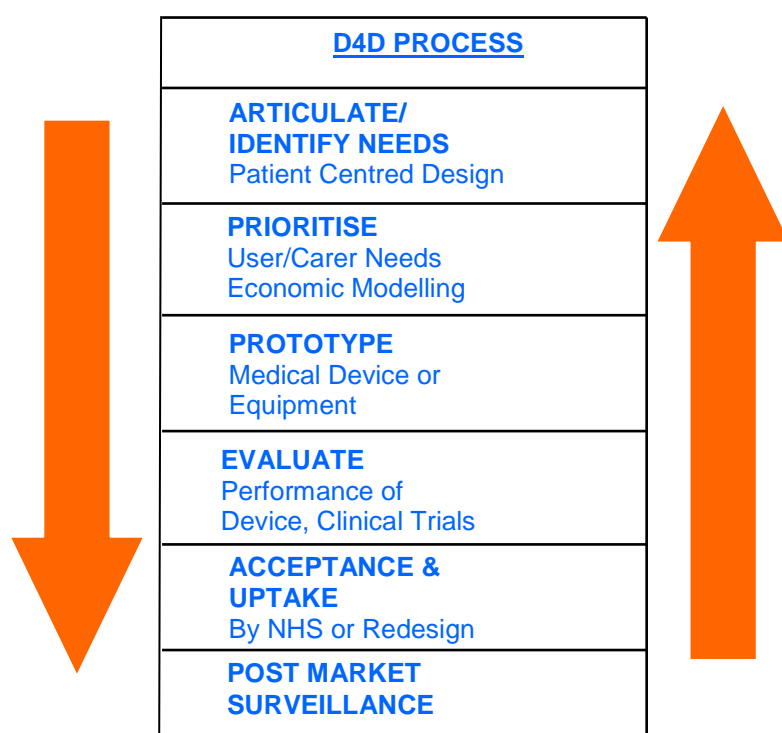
| D4D PROCESS |
|---|
| ARTICULATE/ IDENTIFY NEEDS Patient Centred Design |
| PRIORITISE User/Carer Needs Economic Modelling |
| PROTOTYPE Medical Device or Equipment |
| EVALUATE Performance of Device, Clinical Trials |
| ACCEPTANCE & UPTAKE By NHS or Redesign |
| POST MARKET SURVEILLANCE |